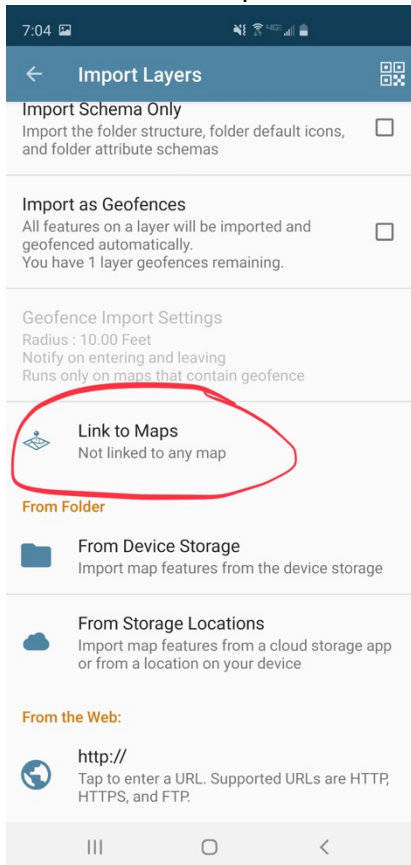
7:04

Import Layers

Import Schema Only
Import the folder structure, folder default icons, and folder attribute schemas

Import as Geofences
All features on a layer will be imported and geofenced automatically.
You have 1 layer geofences remaining.

Geofence Import Settings
Radius : 10.00 Feet
Notify on entering and leaving
Runs only on maps that contain geofence

Link to Maps
Not linked to any map

From Folder

From Device Storage
Import map features from the device storage

From Storage Locations
Import map features from a cloud storage app or from a location on your device

From the Web:

http://
Tap to enter a URL. Supported URLs are HTTP, HTTPS, and FTP.